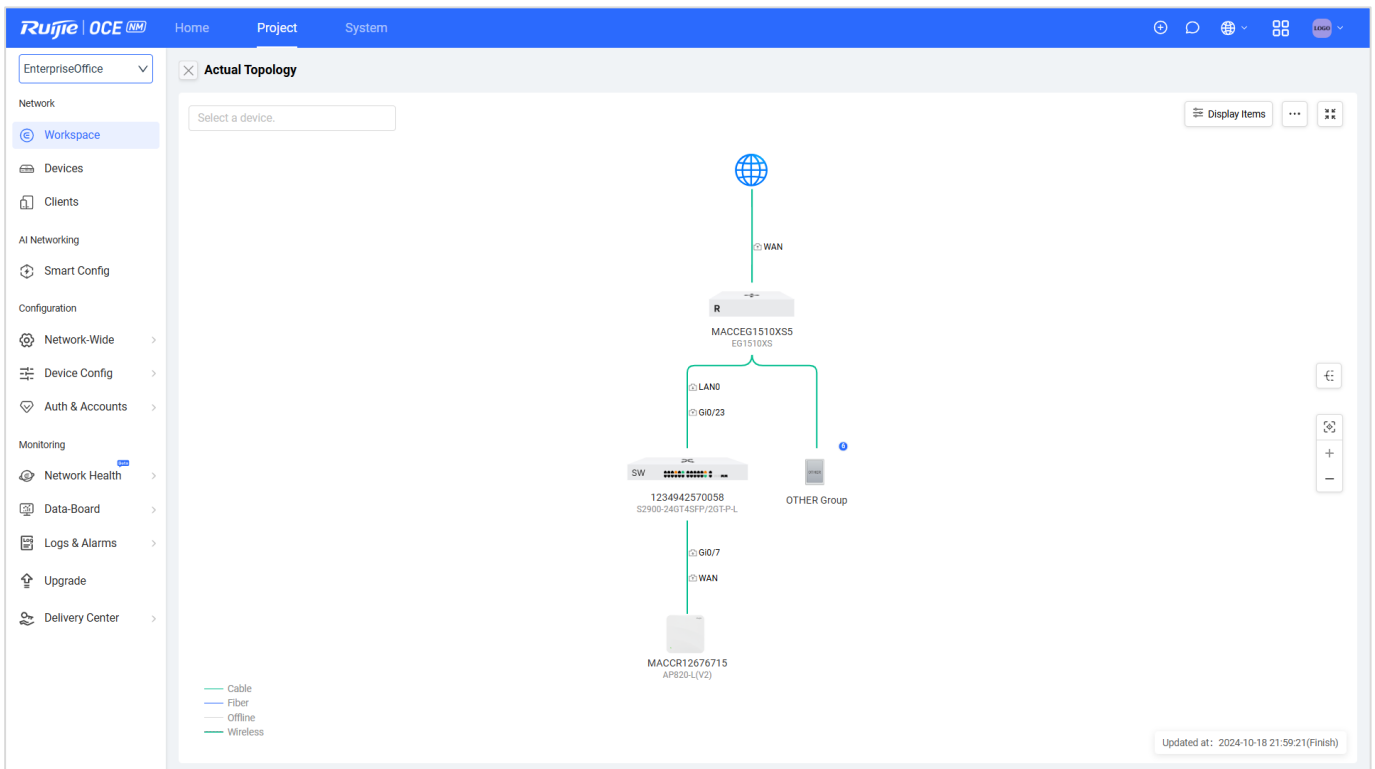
Ruijie | OCE NM Home Project System

EnterpriseOffice

Network
Workspace
Devices
Clients
AI Networking
Smart Config
Configuration
Network-Wide
Device Config
Auth & Accounts
Monitoring
Network Health
Data-Board
Logs & Alarms
Upgrade
Delivery Center

Actual Topology

Select a device.

Display Items

WAN

R
MACCEG1510XS5
EG1510XS

LAN0
Gi0/23

SW
1234942570058
S2900-24GT4SFP/2GT-P-L

6
OTHER Group

Gi0/7
WAN

MACCR12676715
AP820-L(V2)

Cable
Fiber
Offline
Wireless

Updated at: 2024-10-18 21:59:21(Finish)